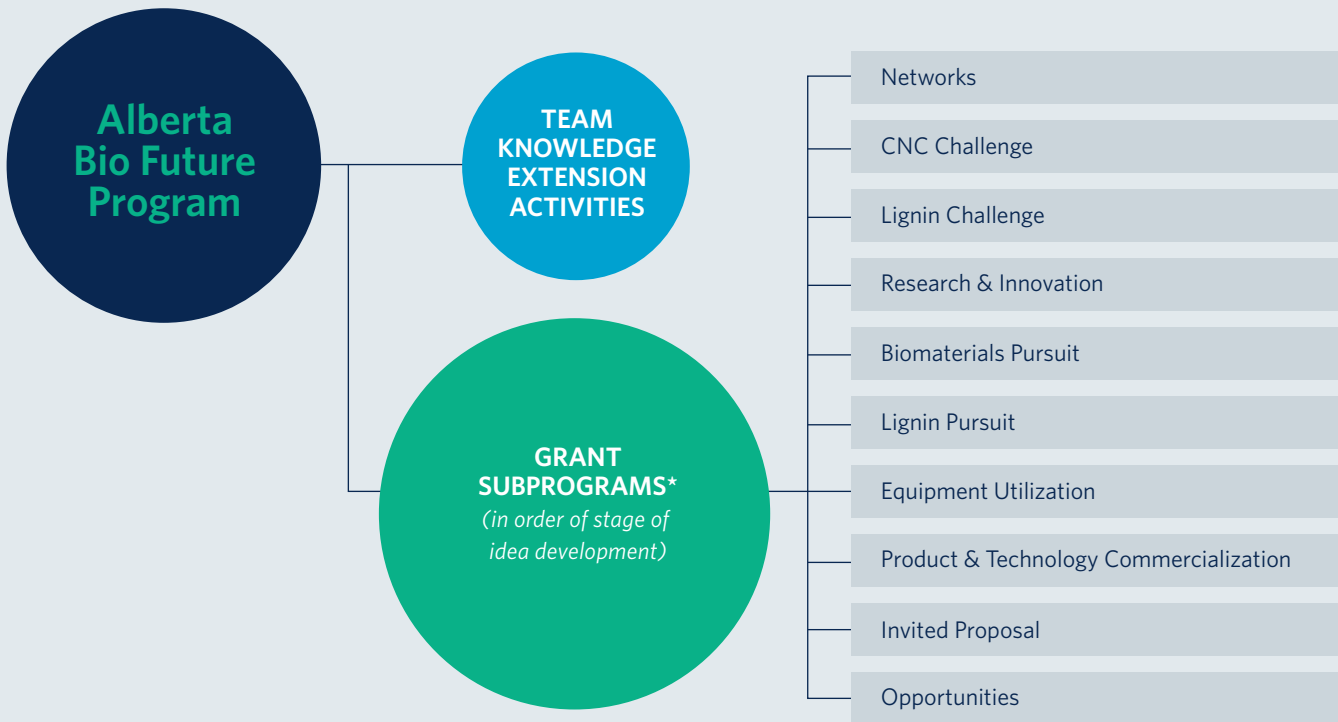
Alberta Bio Future Program

TEAM KNOWLEDGE EXTENSION ACTIVITIES

GRANT SUBPROGRAMS*
(in order of stage of idea development)

Networks

CNC Challenge

Lignin Challenge

Research & Innovation

Biomaterials Pursuit

Lignin Pursuit

Equipment Utilization

Product & Technology Commercialization

Invited Proposal

Opportunities